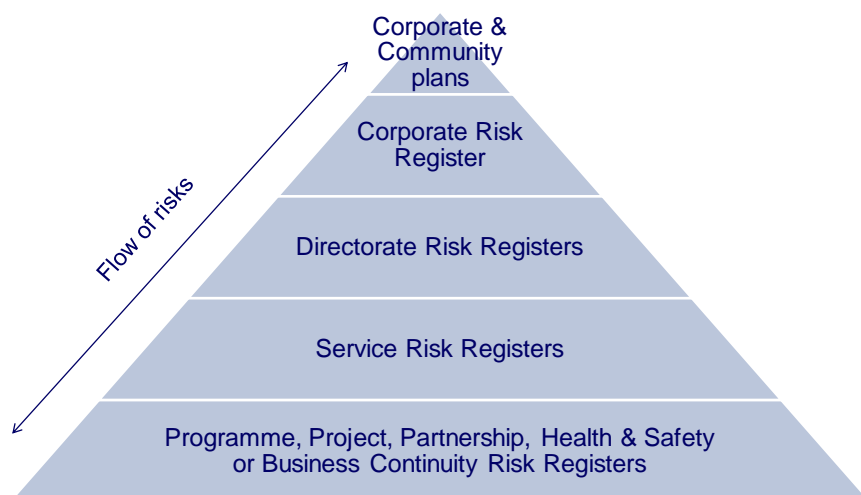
Flow of risks

Corporate & Community plans

Corporate Risk Register

Directorate Risk Registers

Service Risk Registers

Programme, Project, Partnership, Health & Safety or Business Continuity Risk Registers